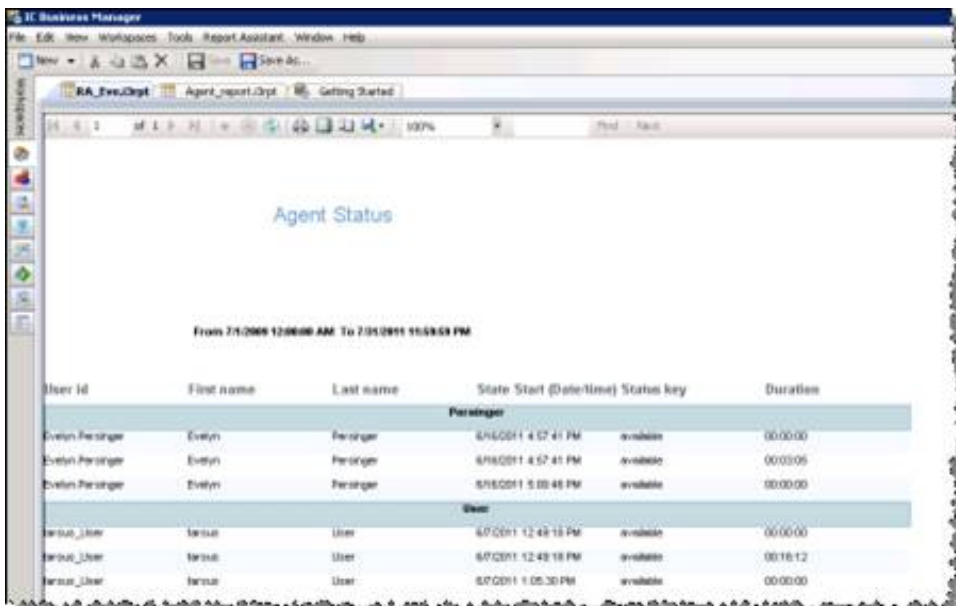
IC Business Manager

File Edit View Workspaces Tools Report Assistant Window Help

New Save Save As...

RA_Eve.i3rpt Agent_report.i3rpt Getting Started

Workspaces

1 of 1 100% Find Next

Agent Status

From 7/1/2009 12:00:00 AM To 7/31/2011 11:59:59 PM

| User Id | First name | Last name | State Start (Date/time) | Status key | Duration |
|---|---|---|---|---|---|
| | | Persinger | | | |
| Evelyn.Persinger | Evelyn | Persinger | 6/16/2011 4:57:41 PM | available | 00:00:00 |
| Evelyn.Persinger | Evelyn | Persinger | 6/16/2011 4:57:41 PM | available | 00:03:05 |
| Evelyn.Persinger | Evelyn | Persinger | 6/16/2011 5:00:46 PM | available | 00:00:00 |
| | | User | | | |
| farous_User | farous | User | 6/7/2011 12:49:18 PM | available | 00:00:00 |
| farous_User | farous | User | 6/7/2011 12:49:18 PM | available | 00:16:12 |
| farous_User | farous | User | 6/7/2011 1:05:30 PM | available | 00:00:00 |